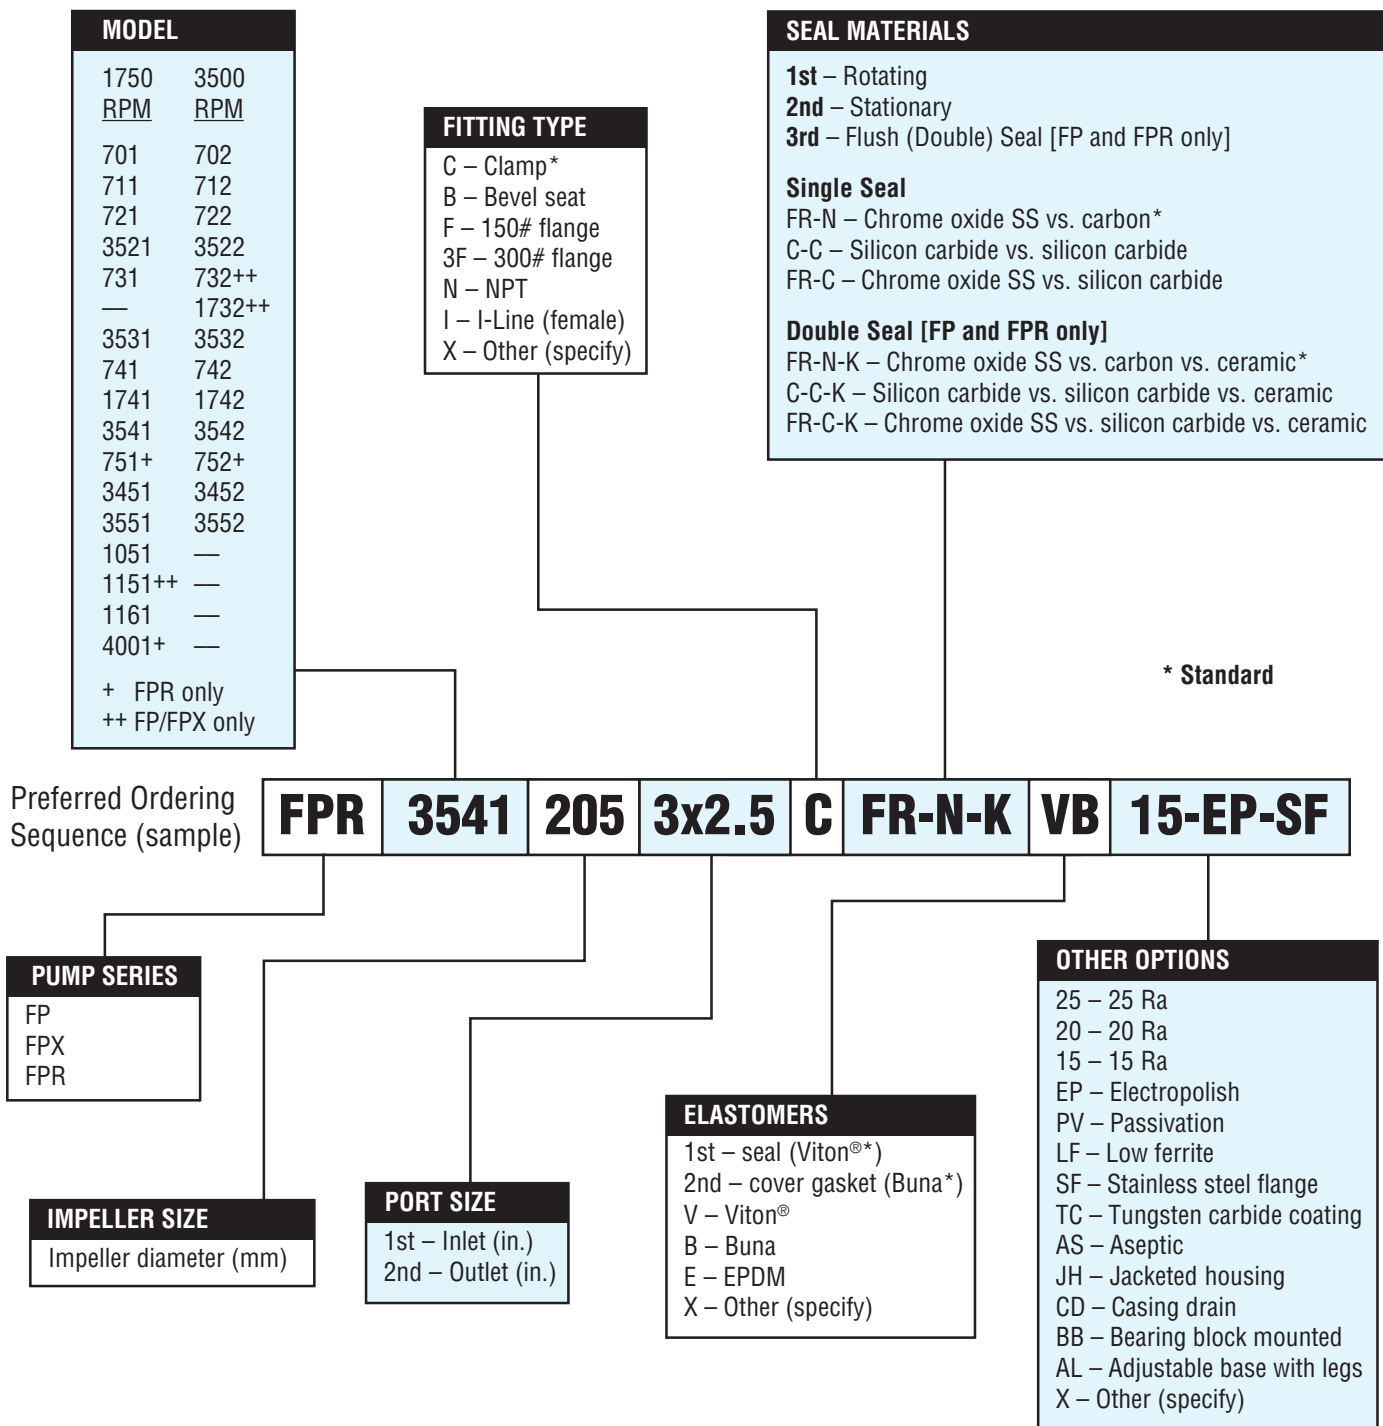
MODEL

| 1750 RPM | 3500 RPM |
|---|---|
| 701 | 702 |
| 711 | 712 |
| 721 | 722 |
| 3521 | 3522 |
| 731 | 732++ |
| — | 1732++ |
| 3531 | 3532 |
| 741 | 742 |
| 1741 | 1742 |
| 3541 | 3542 |
| 751+ | 752+ |
| 3451 | 3452 |
| 3551 | 3552 |
| 1051 | — |
| 1151++ | — |
| 1161 | — |
| 4001+ | — |

+ FPR only
++ FP/FPX only

FITTING TYPE
C – Clamp*
B – Bevel seat
F – 150# flange
3F – 300# flange
N – NPT
I – I-Line (female)
X – Other (specify)

SEAL MATERIALS
1st – Rotating
2nd – Stationary
3rd – Flush (Double) Seal [FP and FPR only]

Single Seal
FR-N – Chrome oxide SS vs. carbon*
C-C – Silicon carbide vs. silicon carbide
FR-C – Chrome oxide SS vs. silicon carbide

Double Seal [FP and FPR only]
FR-N-K – Chrome oxide SS vs. carbon vs. ceramic*
C-C-K – Silicon carbide vs. silicon carbide vs. ceramic
FR-C-K – Chrome oxide SS vs. silicon carbide vs. ceramic

* Standard

Preferred Ordering Sequence (sample)

| FPR | 3541 | 205 | 3x2.5 | C | FR-N-K | VB | 15-EP-SF |
|---|---|---|---|---|---|---|---|

PUMP SERIES
FP
FPX
FPR

IMPELLER SIZE
Impeller diameter (mm)

PORT SIZE
1st – Inlet (in.)
2nd – Outlet (in.)

ELASTOMERS
1st – seal (Viton®*)
2nd – cover gasket (Buna*)
V – Viton®
B – Buna
E – EPDM
X – Other (specify)

OTHER OPTIONS
25 – 25 Ra
20 – 20 Ra
15 – 15 Ra
EP – Electropolish
PV – Passivation
LF – Low ferrite
SF – Stainless steel flange
TC – Tungsten carbide coating
AS – Aseptic
JH – Jacketed housing
CD – Casing drain
BB – Bearing block mounted
AL – Adjustable base with legs
X – Other (specify)